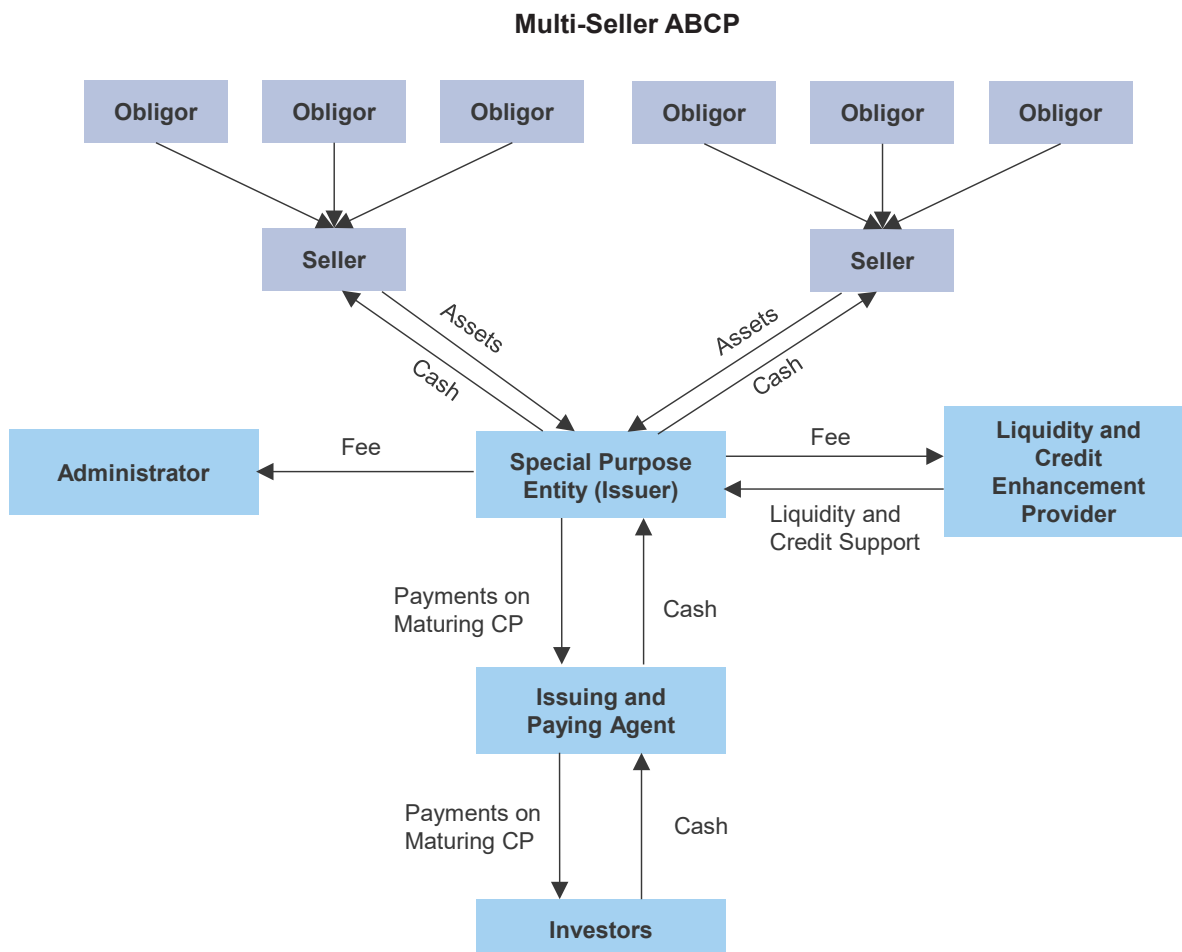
Multi-Seller ABCP

Obligor
Obligor
Obligor
Obligor
Obligor
Obligor

Seller
Seller

Assets
Cash
Assets
Cash

Administrator
Fee
Special Purpose Entity (Issuer)
Fee
Liquidity and Credit Enhancement Provider
Liquidity and Credit Support

Payments on Maturing CP
Cash

Issuing and Paying Agent

Payments on Maturing CP
Cash

Investors